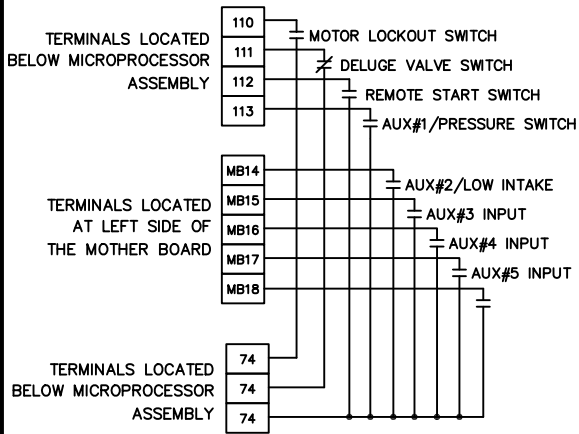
TERMINALS LOCATED BELOW MICROPROCESSOR ASSEMBLY

110
111
112
113

MOTOR LOCKOUT SWITCH
DELUGE VALVE SWITCH
REMOTE START SWITCH
AUX#1/PRESSURE SWITCH

TERMINALS LOCATED AT LEFT SIDE OF THE MOTHER BOARD

MB14
MB15
MB16
MB17
MB18

AUX#2/LOW INTAKE
AUX#3 INPUT
AUX#4 INPUT
AUX#5 INPUT

TERMINALS LOCATED BELOW MICROPROCESSOR ASSEMBLY

74
74
74